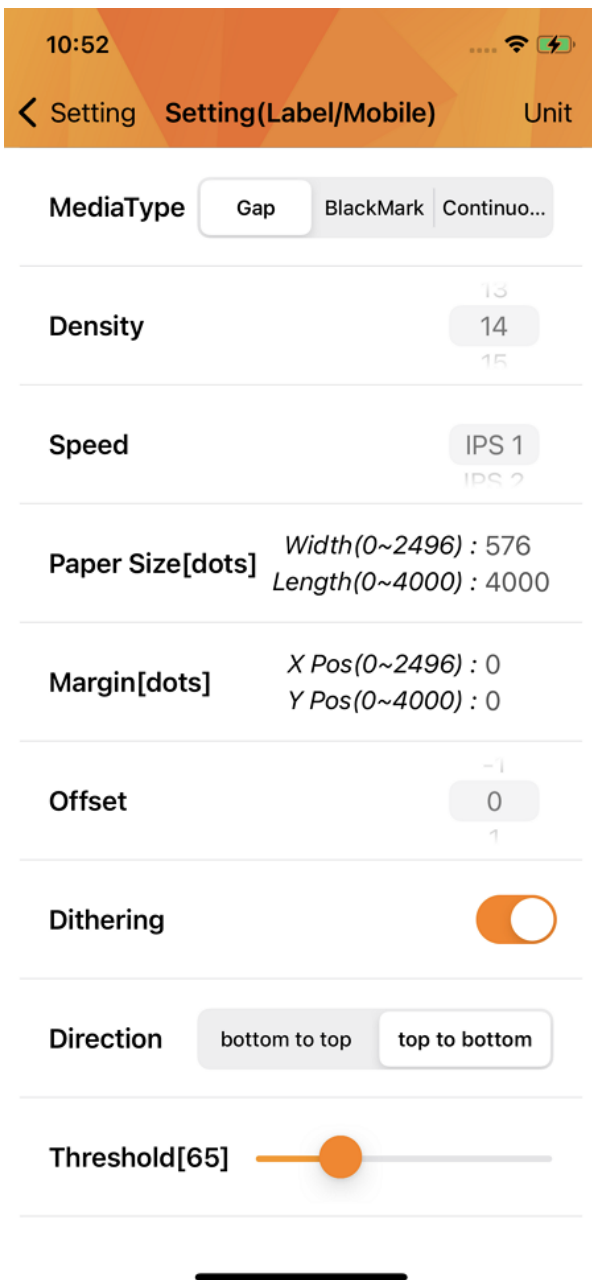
10:52

< Setting Setting(Label/Mobile) Unit

MediaType Gap BlackMark Continuo...

Density 13 14 15

Speed IPS 1 IPS 2

Paper Size[dots] Width(0~2496) : 576 Length(0~4000) : 4000

Margin[dots] X Pos(0~2496) : 0 Y Pos(0~4000) : 0

Offset -1 0 1

Dithering

Direction bottom to top top to bottom

Threshold[65]